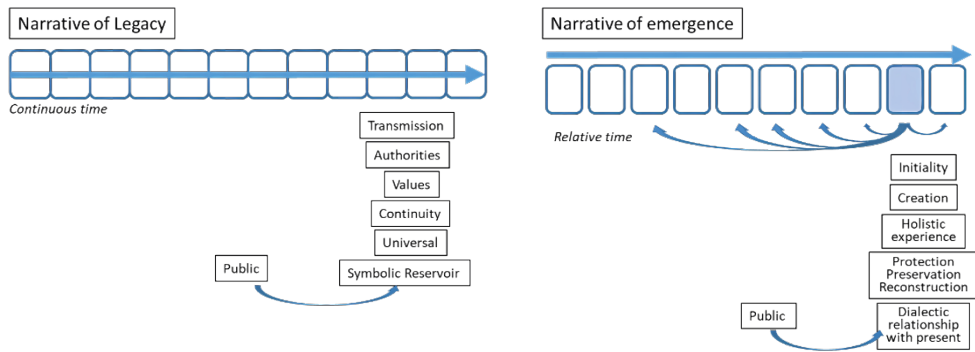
Narrative of Legacy

Continuous time

Transmission

Authorities

Values

Continuity

Universal

Public

Symbolic Reservoir

Narrative of emergence

Relative time

Initiality

Creation

Holistic experience

Protection Preservation Reconstruction

Public

Dialectic relationship with present